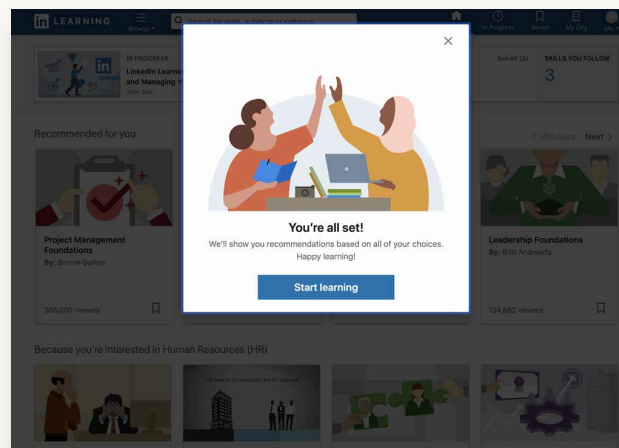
in LEARNING

Browse

Search for skills, subjects or software

In Progress

Saved

My Org

Me

IN PROGRESS

LinkedIn Learnin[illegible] and Managing Y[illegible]

2hm 54s

See all (2)

SKILLS YOU FOLLOW

3

Recommended for you

Previous

Next

Project Management Foundations

By: Bonnie Biafore

366,000 viewers

Leadership Foundations

By: Britt Andreatta

134,682 viewers

×

You're all set!

We'll show you recommendations based on all of your choices. Happy learning!

Start learning

Because you're interested in Human Resources (HR)